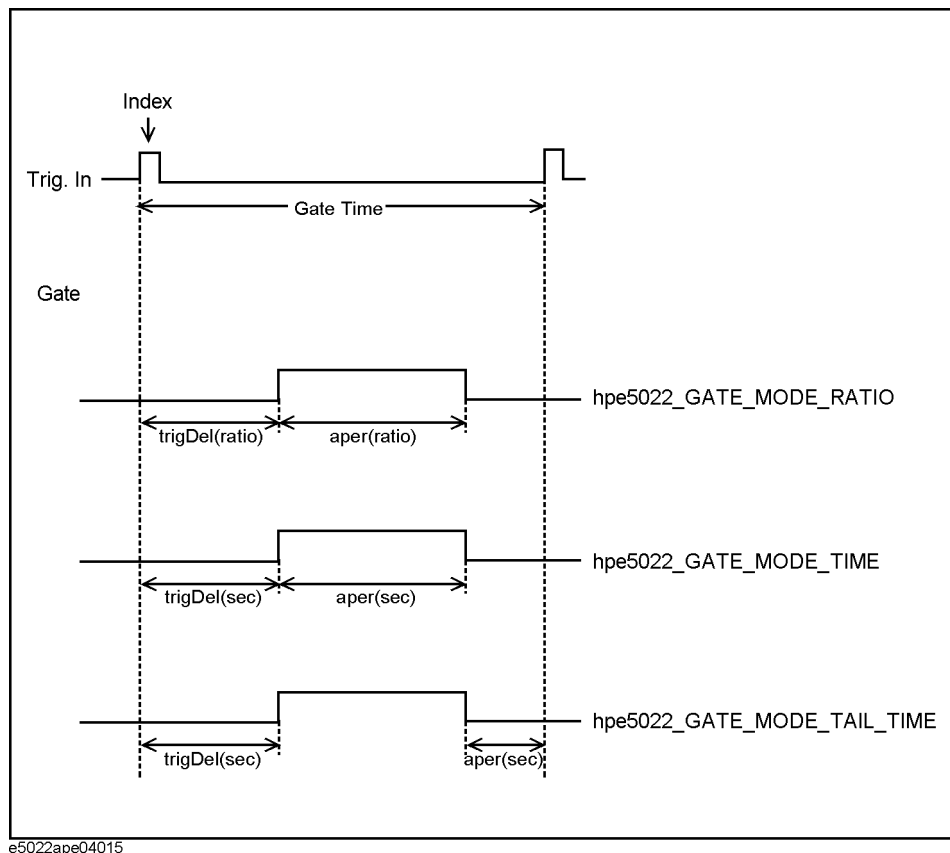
Index

Trig. In

Gate Time

Gate

hpe5022_GATE_MODE_RATIO

trigDel(ratio)

aper(ratio)

hpe5022_GATE_MODE_TIME

trigDel(sec)

aper(sec)

hpe5022_GATE_MODE_TAIL_TIME

trigDel(sec)

aper(sec)

e5022ape04015